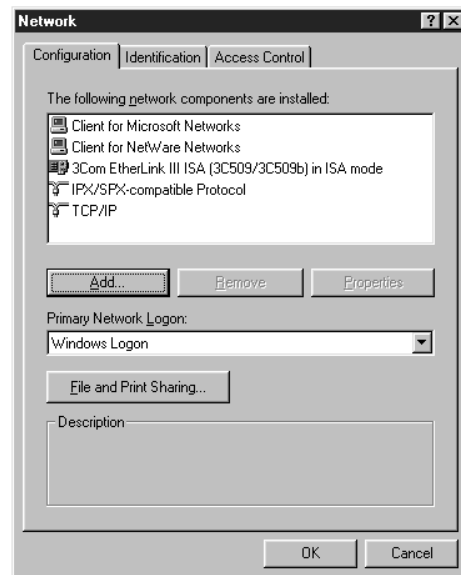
Network

? X

Configuration | Identification | Access Control

The following network components are installed:

Client for Microsoft Networks
Client for NetWare Networks
3Com EtherLink III ISA (3C509/3C509b) in ISA mode
IPX/SPX-compatible Protocol
TCP/IP

Add... | Remove | Properties

Primary Network Logon:

Windows Logon

File and Print Sharing...

Description

OK | Cancel